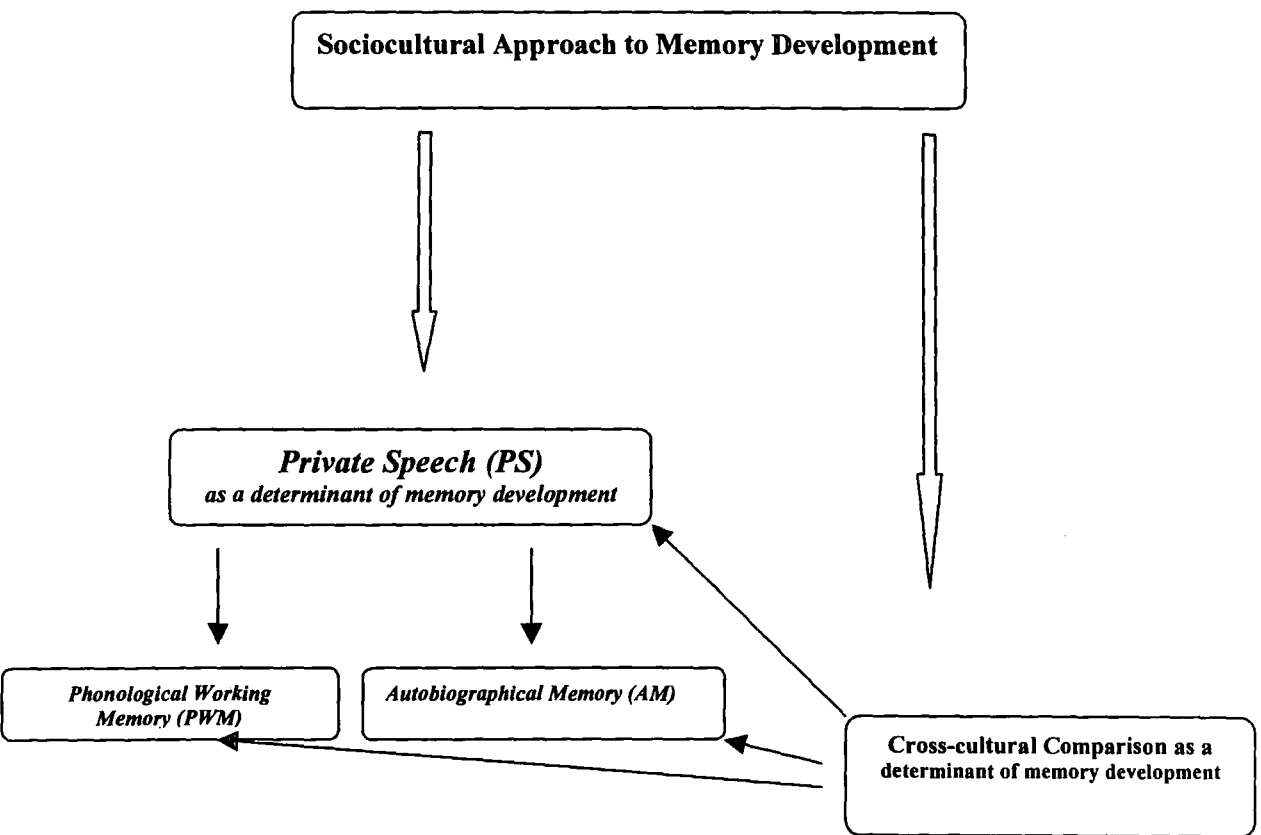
Sociocultural Approach to Memory Development

Private Speech (PS)
as a determinant of memory development

Phonological Working Memory (PWM)

Autobiographical Memory (AM)

Cross-cultural Comparison as a determinant of memory development